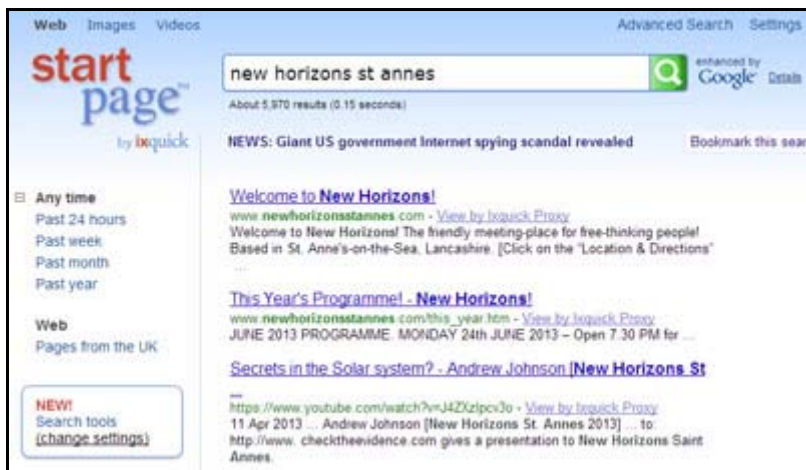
Web Images Videos

Advanced Search Settings

start page™ by ixquick

new horizons st annes

enhanced by Google Details

About 5,970 results (0.15 seconds)

NEWS: Giant US government Internet spying scandal revealed

Bookmark this sea

Any time
Past 24 hours
Past week
Past month
Past year

Web
Pages from the UK

NEW!
Search tools
(change settings)

Welcome to New Horizons!
www.newhorizonsstannes.com - View by Ixquick Proxy
Welcome to New Horizons! The friendly meeting-place for free-thinking people! Based in St. Anne's-on-the-Sea, Lancashire. [Click on the "Location & Directions" ...

This Year's Programme! - New Horizons!
www.newhorizonsstannes.com/this_year.htm - View by Ixquick Proxy
JUNE 2013 PROGRAMME. MONDAY 24th JUNE 2013 – Open 7.30 PM for ...

Secrets in the Solar system? - Andrew Johnson [New Horizons St ...
https://www.youtube.com/watch?v=J4ZXzlpcv3o - View by Ixquick Proxy
11 Apr 2013 ... Andrew Johnson [New Horizons St. Annes 2013] ... to: http://www. checktheevidence.com gives a presentation to New Horizons Saint Annes.